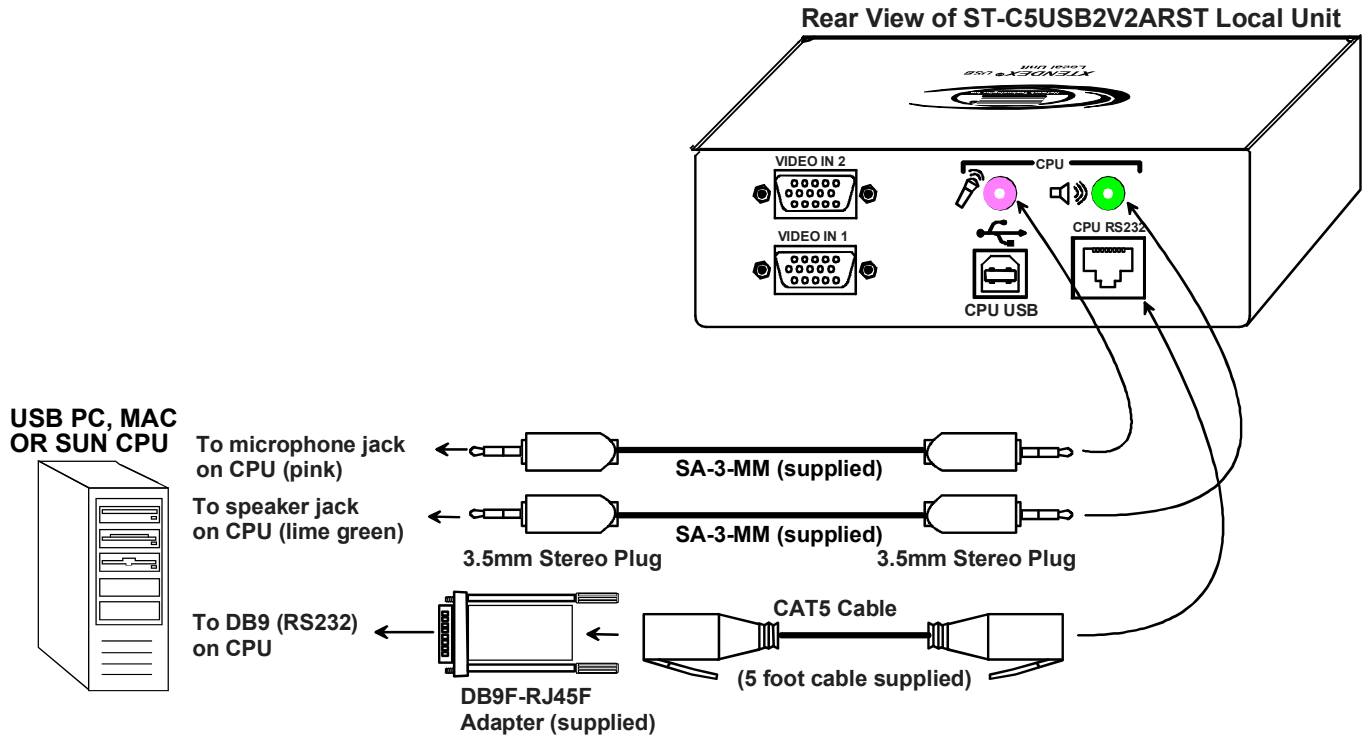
Rear View of ST-C5USB2V2ARST Local Unit

XTENDEX® USB
Local Unit

VIDEO IN 2
VIDEO IN 1
CPU
CPU RS232
CPU USB

USB PC, MAC OR SUN CPU

To microphone jack on CPU (pink)

SA-3-MM (supplied)

To speaker jack on CPU (lime green)

SA-3-MM (supplied)

3.5mm Stereo Plug
3.5mm Stereo Plug

CAT5 Cable

To DB9 (RS232) on CPU

(5 foot cable supplied)

DB9F-RJ45F Adapter (supplied)